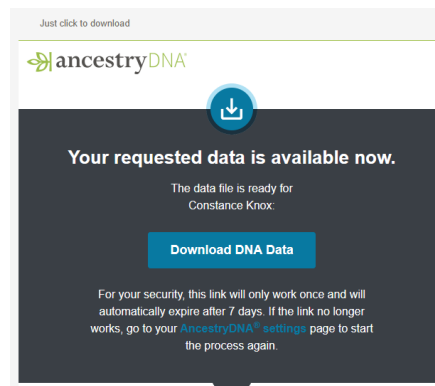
Just click to download

ancestryDNA®

Your requested data is available now.

The data file is ready for Constance Knox:

Download DNA Data

For your security, this link will only work once and will automatically expire after 7 days. If the link no longer works, go to your AncestryDNA® settings page to start the process again.